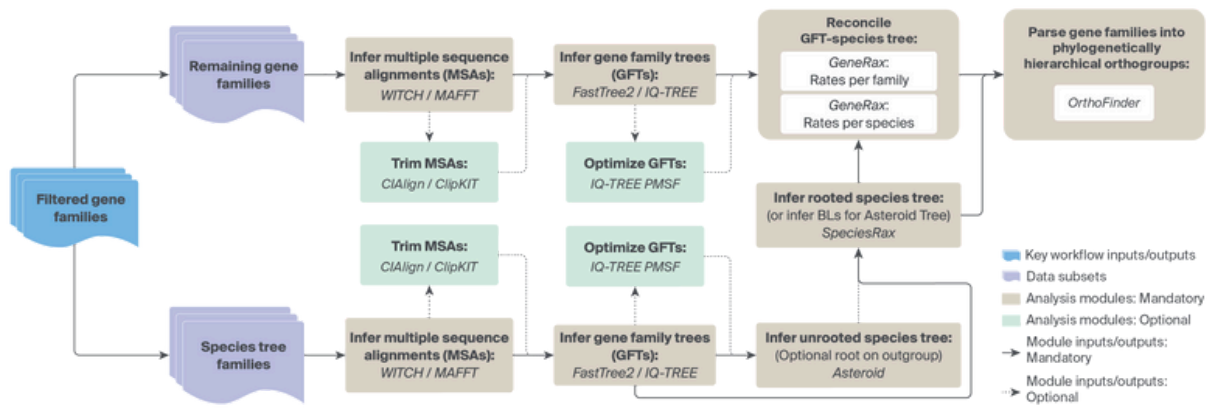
Filtered gene families

Remaining gene families

Infer multiple sequence alignments (MSAs):
WITCH / MAFFT

Trim MSAs:
CIAlign / ClipKIT

Infer gene family trees (GFTs):
FastTree2 / IQ-TREE

Optimize GFTs:
IQ-TREE PMSF

Reconcile GFT-species tree:
GeneRax:
Rates per family
GeneRax:
Rates per species

Parse gene families into phylogenetically hierarchical orthogroups:
OrthoFinder

Infer rooted species tree:
(or infer BLs for Asteroid Tree)
SpeciesRax

Trim MSAs:
CIAlign / ClipKIT

Optimize GFTs:
IQ-TREE PMSF

Species tree families

Infer multiple sequence alignments (MSAs):
WITCH / MAFFT

Infer gene family trees (GFTs):
FastTree2 / IQ-TREE

Infer unrooted species tree:
(Optional root on outgroup)
Asteroid

Key workflow inputs/outputs
Data subsets
Analysis modules: Mandatory
Analysis modules: Optional
Module inputs/outputs: Mandatory
Module inputs/outputs: Optional